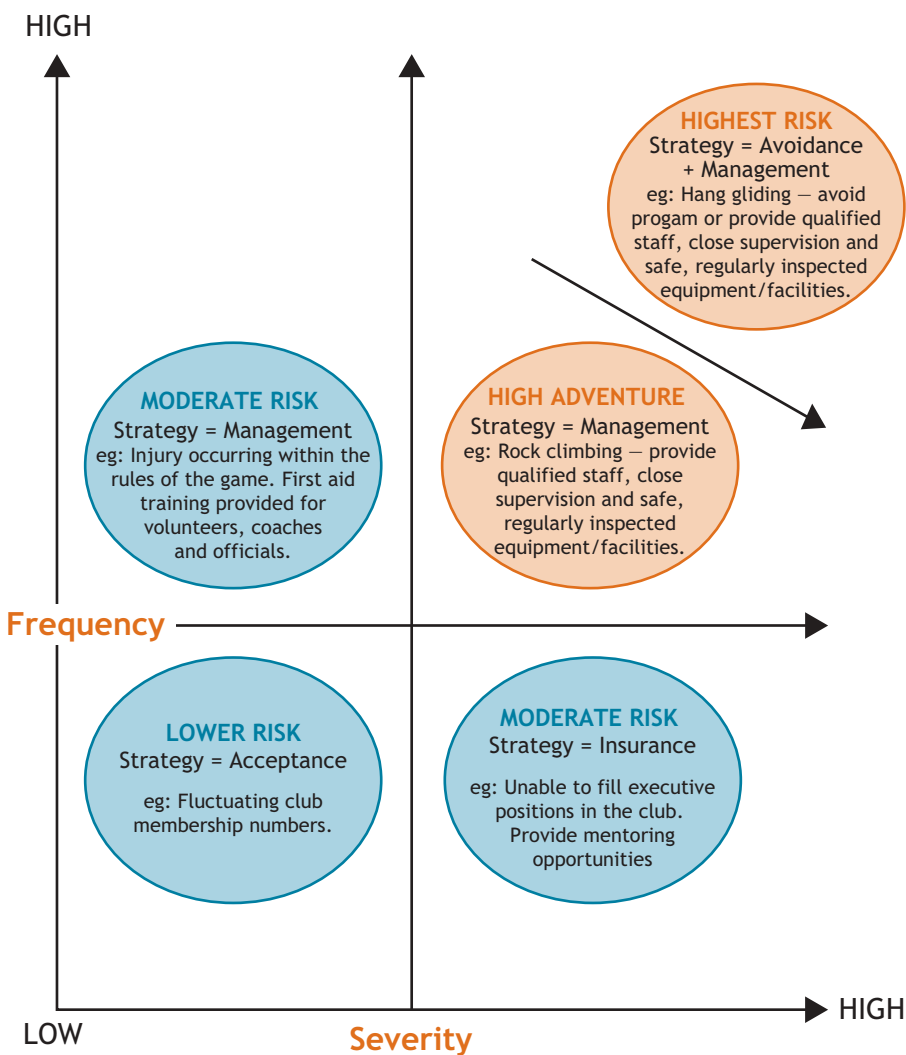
HIGH

HIGHEST RISK
Strategy = Avoidance + Management
eg: Hang gliding — avoid progam or provide qualified staff, close supervision and safe, regularly inspected equipment/facilities.

MODERATE RISK
Strategy = Management
eg: Injury occurring within the rules of the game. First aid training provided for volunteers, coaches and officials.

HIGH ADVENTURE
Strategy = Management
eg: Rock climbing — provide qualified staff, close supervision and safe, regularly inspected equipment/facilities.

Frequency

LOWER RISK
Strategy = Acceptance
eg: Fluctuating club membership numbers.

MODERATE RISK
Strategy = Insurance
eg: Unable to fill executive positions in the club. Provide mentoring opportunities

HIGH

LOW

Severity